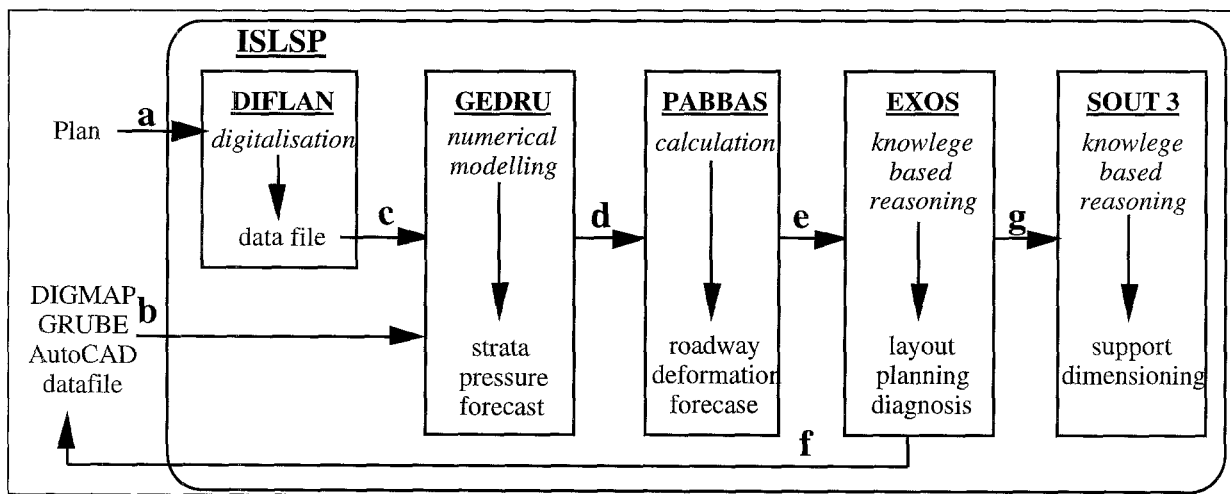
ISLSP

Plan

a

DIFLAN
digitalisation

data file

c

DIGMAP
GRUBE
AutoCAD
datafile

b

GEDRU
numerical modelling

strata pressure forecast

d

PABBAS
calculation

roadway deformation forecase

e

EXOS
knowlege based reasoning

layout planning diagnosis

f

g

SOUT 3
knowlege based reasoning

support dimensioning